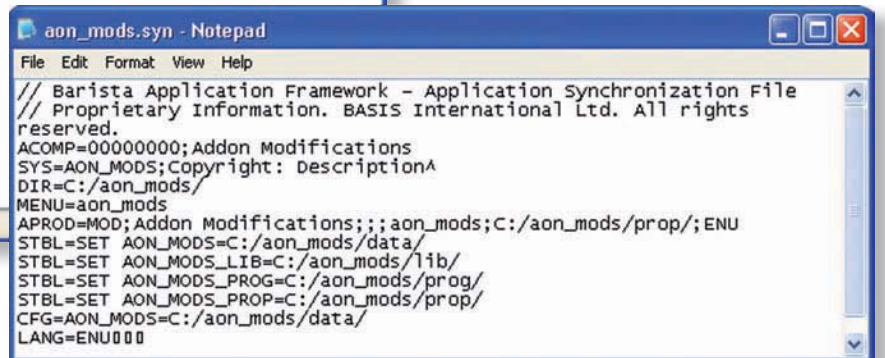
aon_mods.syn - Notepad

File Edit Format View Help

// Barista Application Framework - Application Synchronization File
// Proprietary Information. BASIS International Ltd. All rights reserved.
ACOMP=00000000;Addon Modifications
SYS=AON_MODS;Copyright: Description^
DIR=C:/aon_mods/
MENU=aon_mods
APROD=MOD;Addon Modifications;;;aon_mods;C:/aon_mods/prop/;ENU
STBL=SET AON_MODS=C:/aon_mods/data/
STBL=SET AON_MODS_LIB=C:/aon_mods/lib/
STBL=SET AON_MODS_PROG=C:/aon_mods/prog/
STBL=SET AON_MODS_PROP=C:/aon_mods/prop/
CFG=AON_MODS=C:/aon_mods/data/
LANG=ENU□□□